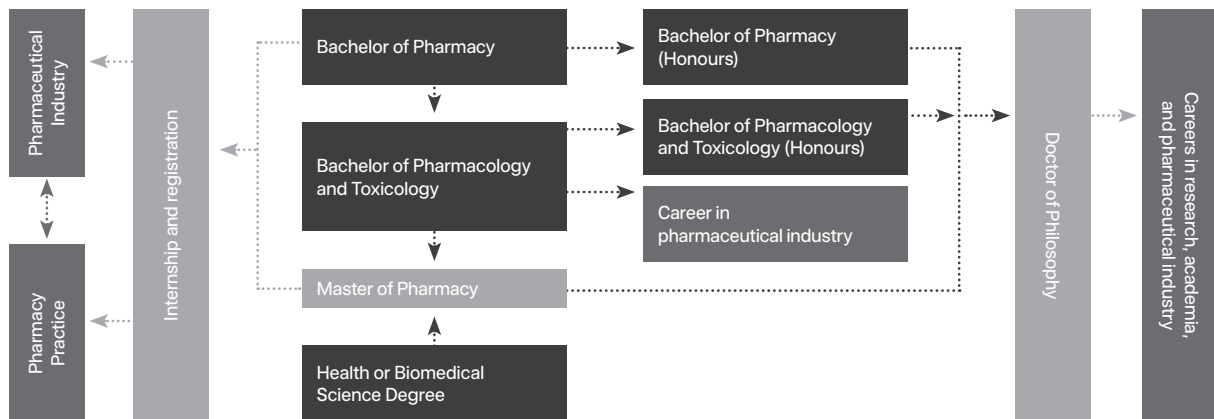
Pharmaceutical Industry

Pharmacy Practice

Internship and registration

Bachelor of Pharmacy

Bachelor of Pharmacology and Toxicology

Master of Pharmacy

Health or Biomedical Science Degree

Bachelor of Pharmacy (Honours)

Bachelor of Pharmacology and Toxicology (Honours)

Career in pharmaceutical industry

Doctor of Philosophy

Careers in research, academia, and pharmaceutical industry